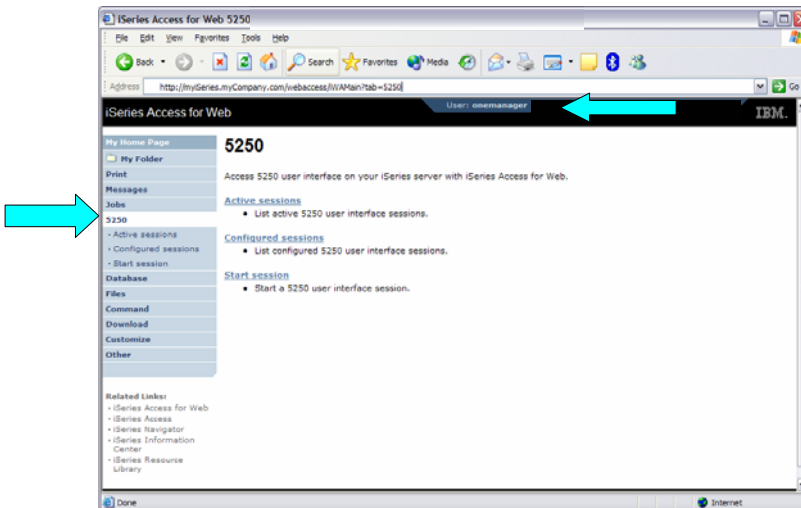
iSeries Access for Web 5250

File Edit View Favorites Tools Help

Back Search Favorites Media

Address http://myiSeries.myCompany.com/webaccess/iWAMain?tab=5250

Go

iSeries Access for Web

User: onemanager

IBM.

My Home Page
My Folder
Print
Messages
Jobs
5250
- Active sessions
- Configured sessions
- Start session
Database
Files
Command
Download
Customize
Other

Related Links:
- iSeries Access for Web
- iSeries Access
- iSeries Navigator
- iSeries Information Center
- iSeries Resource Library

5250

Access 5250 user interface on your iSeries server with iSeries Access for Web.

Active sessions
- List active 5250 user interface sessions.

Configured sessions
- List configured 5250 user interface sessions.

Start session
- Start a 5250 user interface session.

Done

Internet